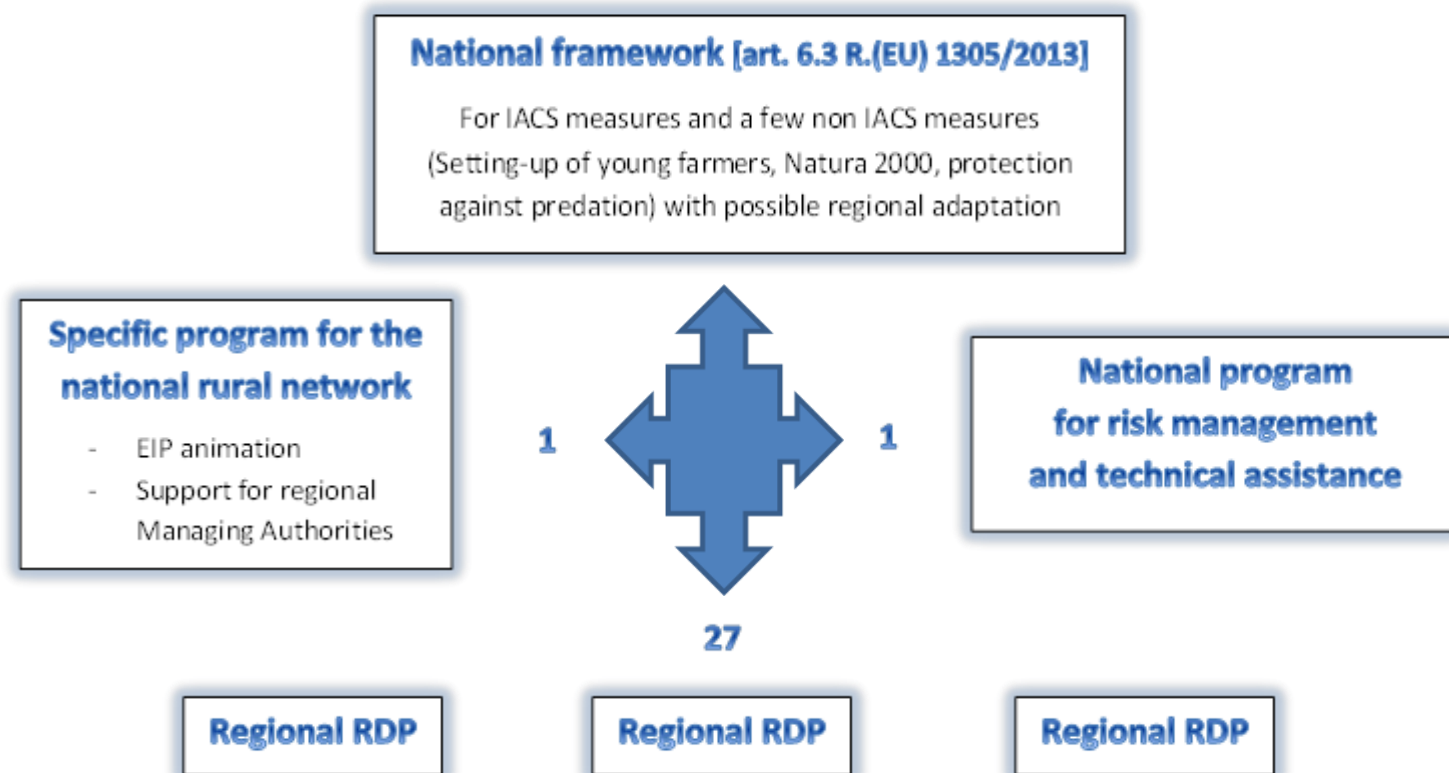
National framework [art. 6.3 R.(EU) 1305/2013]

For IACS measures and a few non IACS measures (Setting-up of young farmers, Natura 2000, protection against predation) with possible regional adaptation

Specific program for the national rural network

- EIP animation
- Support for regional Managing Authorities

1

1

National program for risk management and technical assistance

27

Regional RDP

Regional RDP

Regional RDP